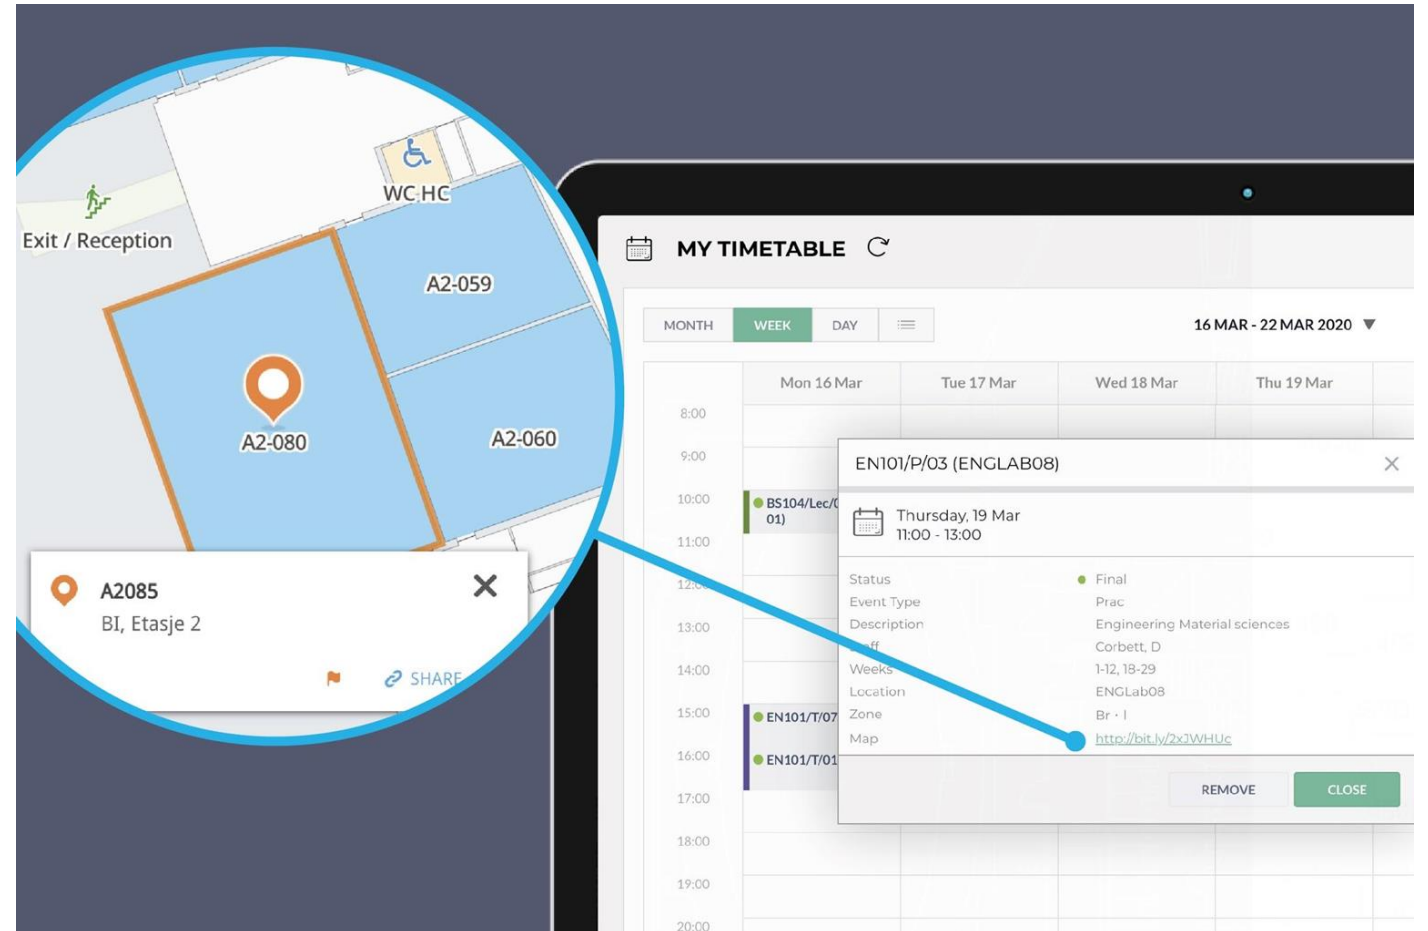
WC HC

Exit / Reception

A2-059

A2-080

A2-060

A2085
BI, Etasje 2

SHARE

MY TIMETABLE

MONTH | WEEK | DAY

16 MAR - 22 MAR 2020

| | Mon 16 Mar | Tue 17 Mar | Wed 18 Mar | Thu 19 Mar |
|---|---|---|---|---|
| 8:00 | | | | |
| 9:00 | | | | |
| 10:00 | BS104/Lec/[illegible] 01) | | | |
| 11:00 | | | | |
| 12:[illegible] | | | | |
| 13:00 | | | | |
| 14:00 | | | | |
| 15:00 | EN101/T/07 | | | |
| 16:00 | EN101/T/01 | | | |
| 17:00 | | | | |
| 18:00 | | | | |
| 19:00 | | | | |
| 20:00 | | | | |

EN101/P/03 (ENGLAB08)

Thursday, 19 Mar
11:00 - 13:00

| | |
|---|---|
| Status | Final |
| Event Type | Prac |
| Description | Engineering Material sciences |
| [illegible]ff | Corbett, D |
| Weeks | 1-12, 18-29 |
| Location | ENGLab08 |
| Zone | Br - I |
| Map | http://bit.ly/2xJWHUc |

REMOVE

CLOSE